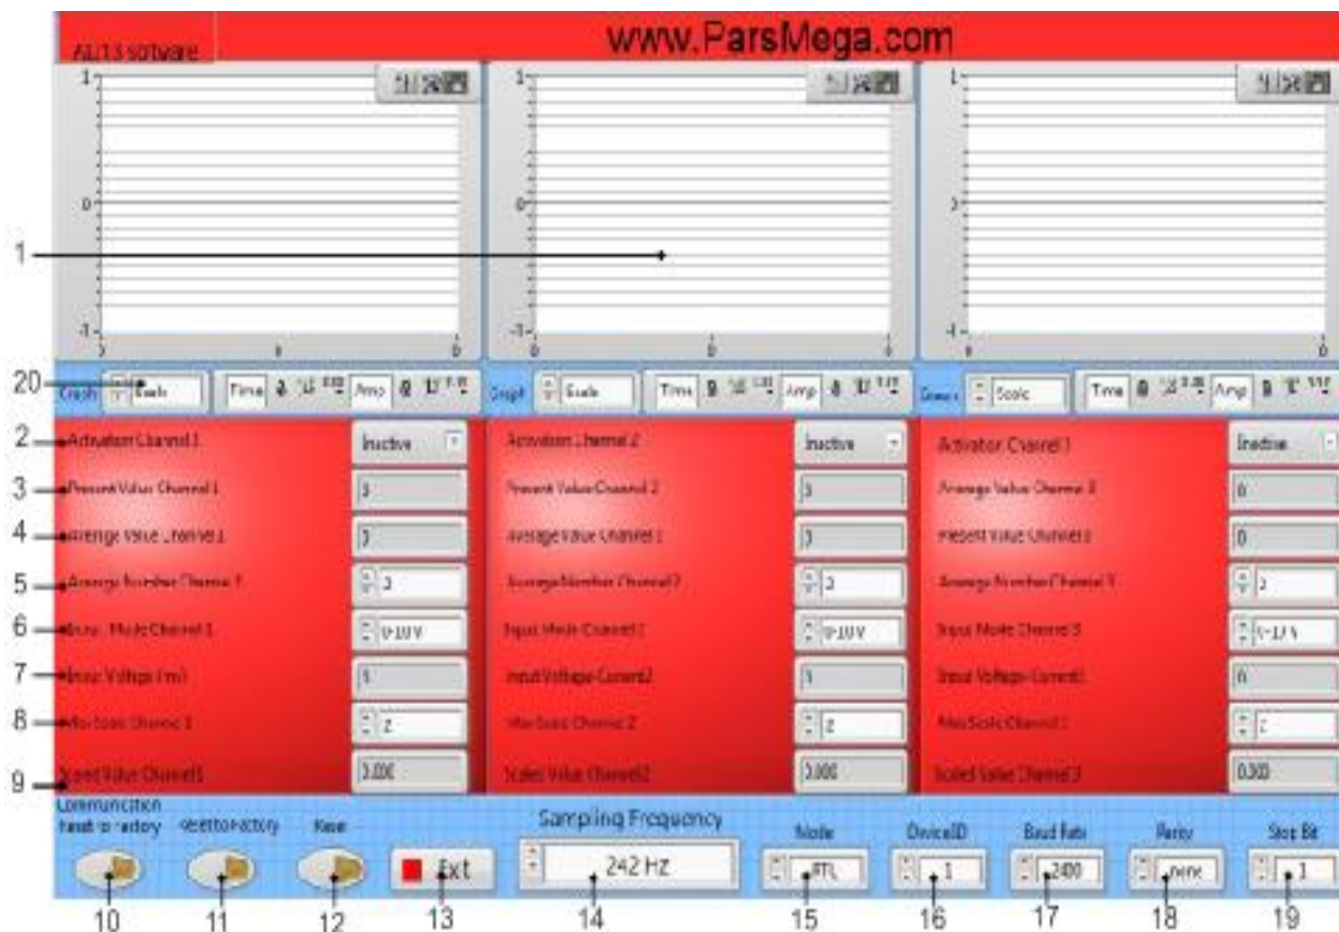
AI/13 software

www.ParsMega.com

1
0
-1
0
0

1
0
-1
0
0

1
0
-1
0
0

1

20
Graph Scale Time Amp
Graph Scale Time Amp
Graph Scale Time Amp

2 Activation Channel 1 Inactive
3 Present Value Channel 1 0
4 Average Value Channel 1 0
5 Average Number Channel 1 2
6 Input Mode Channel 1 0-10 V
7 Input Voltage (mV) 0
8 Max Scale Channel 1 2
9 Scaled Value Channel1 0.000

Activation Channel 2 Inactive
Present Value Channel 2 0
Average Value Channel 2 0
Average Number Channel 2 2
Input Mode Channel 2 0-10 V
Input Voltage Channel2 0
Max Scale Channel 2 2
Scaled Value Channel2 0.000

Activation Channel 3 Inactive
Average Value Channel 3 0
Present Value Channel 3 0
Average Number Channel 3 2
Input Mode Channel 3 0-10 V
Input Voltage Channel3 0
Max Scale Channel 3 2
Scaled Value Channel 3 0.000

Communication
Reset to Factory
Reset to Factory
Reset
Exit
Sampling Frequency
242 Hz
Mode
RTL
DeviceID
1
Baud Rate
2400
Parity
none
Stop Bit
1

10 11 12 13 14 15 16 17 18 19